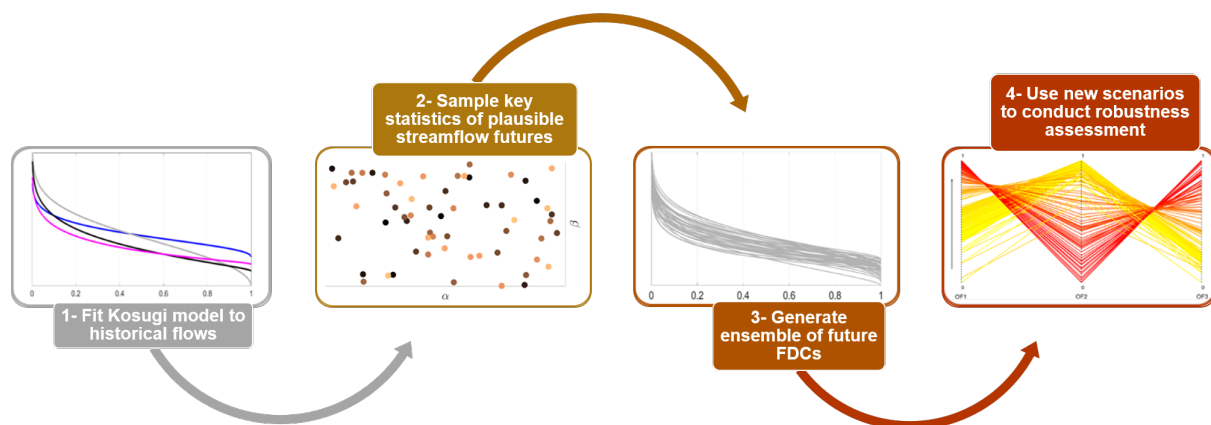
2- Sample key statistics of plausible streamflow futures

4- Use new scenarios to conduct robustness assessment

0
0.2
0.4
0.6
0.8
1

1- Fit Kosugi model to historical flows

$\beta$

$\alpha$

0
0.2
0.4
0.6
0.8
1

3- Generate ensemble of future FDCs

1
0
OF1

1
0
OF2

1
0
OF3